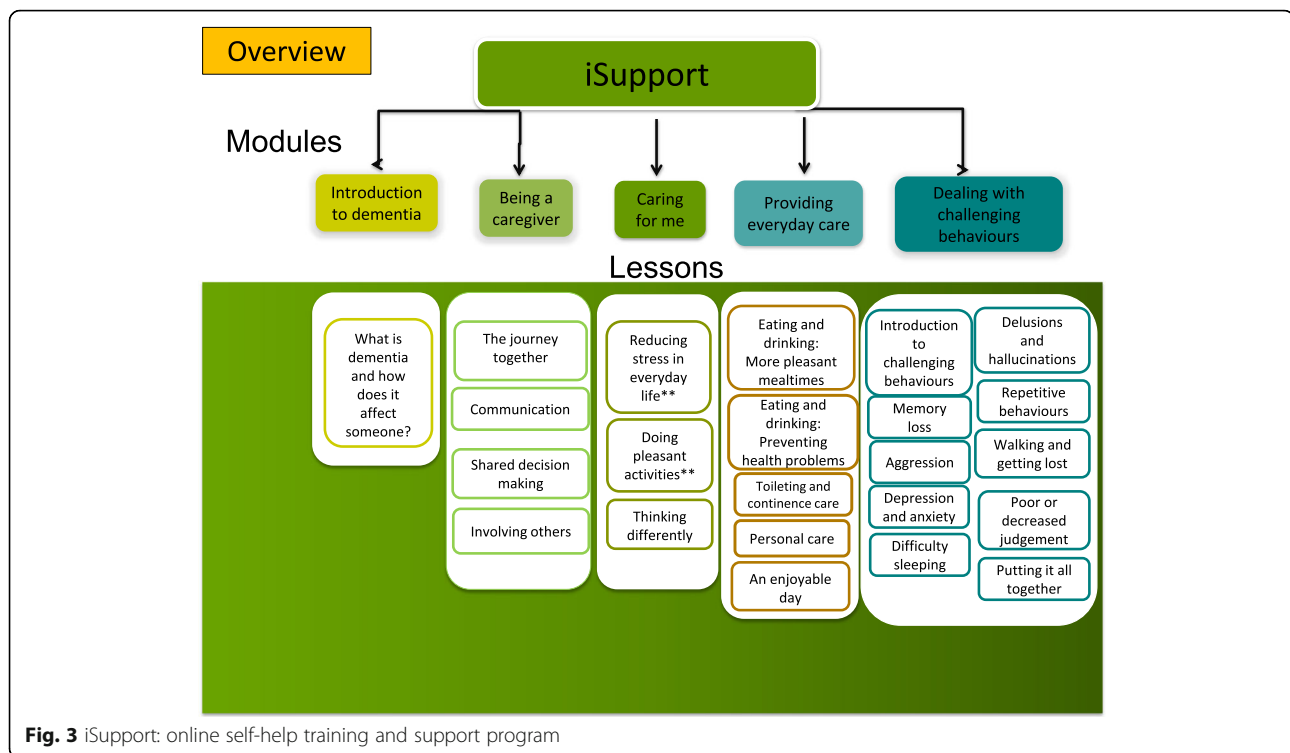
Overview

iSupport

Modules

Introduction to dementia

Being a caregiver

Caring for me

Providing everyday care

Dealing with challenging behaviours

Lessons

What is dementia and how does it affect someone?

The journey together

Communication

Shared decision making

Involving others

Reducing stress in everyday life**

Doing pleasant activities**

Thinking differently

Eating and drinking: More pleasant mealtimes

Eating and drinking: Preventing health problems

Toileting and continence care

Personal care

An enjoyable day

Introduction to challenging behaviours

Memory loss

Aggression

Depression and anxiety

Difficulty sleeping

Delusions and hallucinations

Repetitive behaviours

Walking and getting lost

Poor or decreased judgement

Putting it all together

**Fig. 3** iSupport: online self-help training and support program